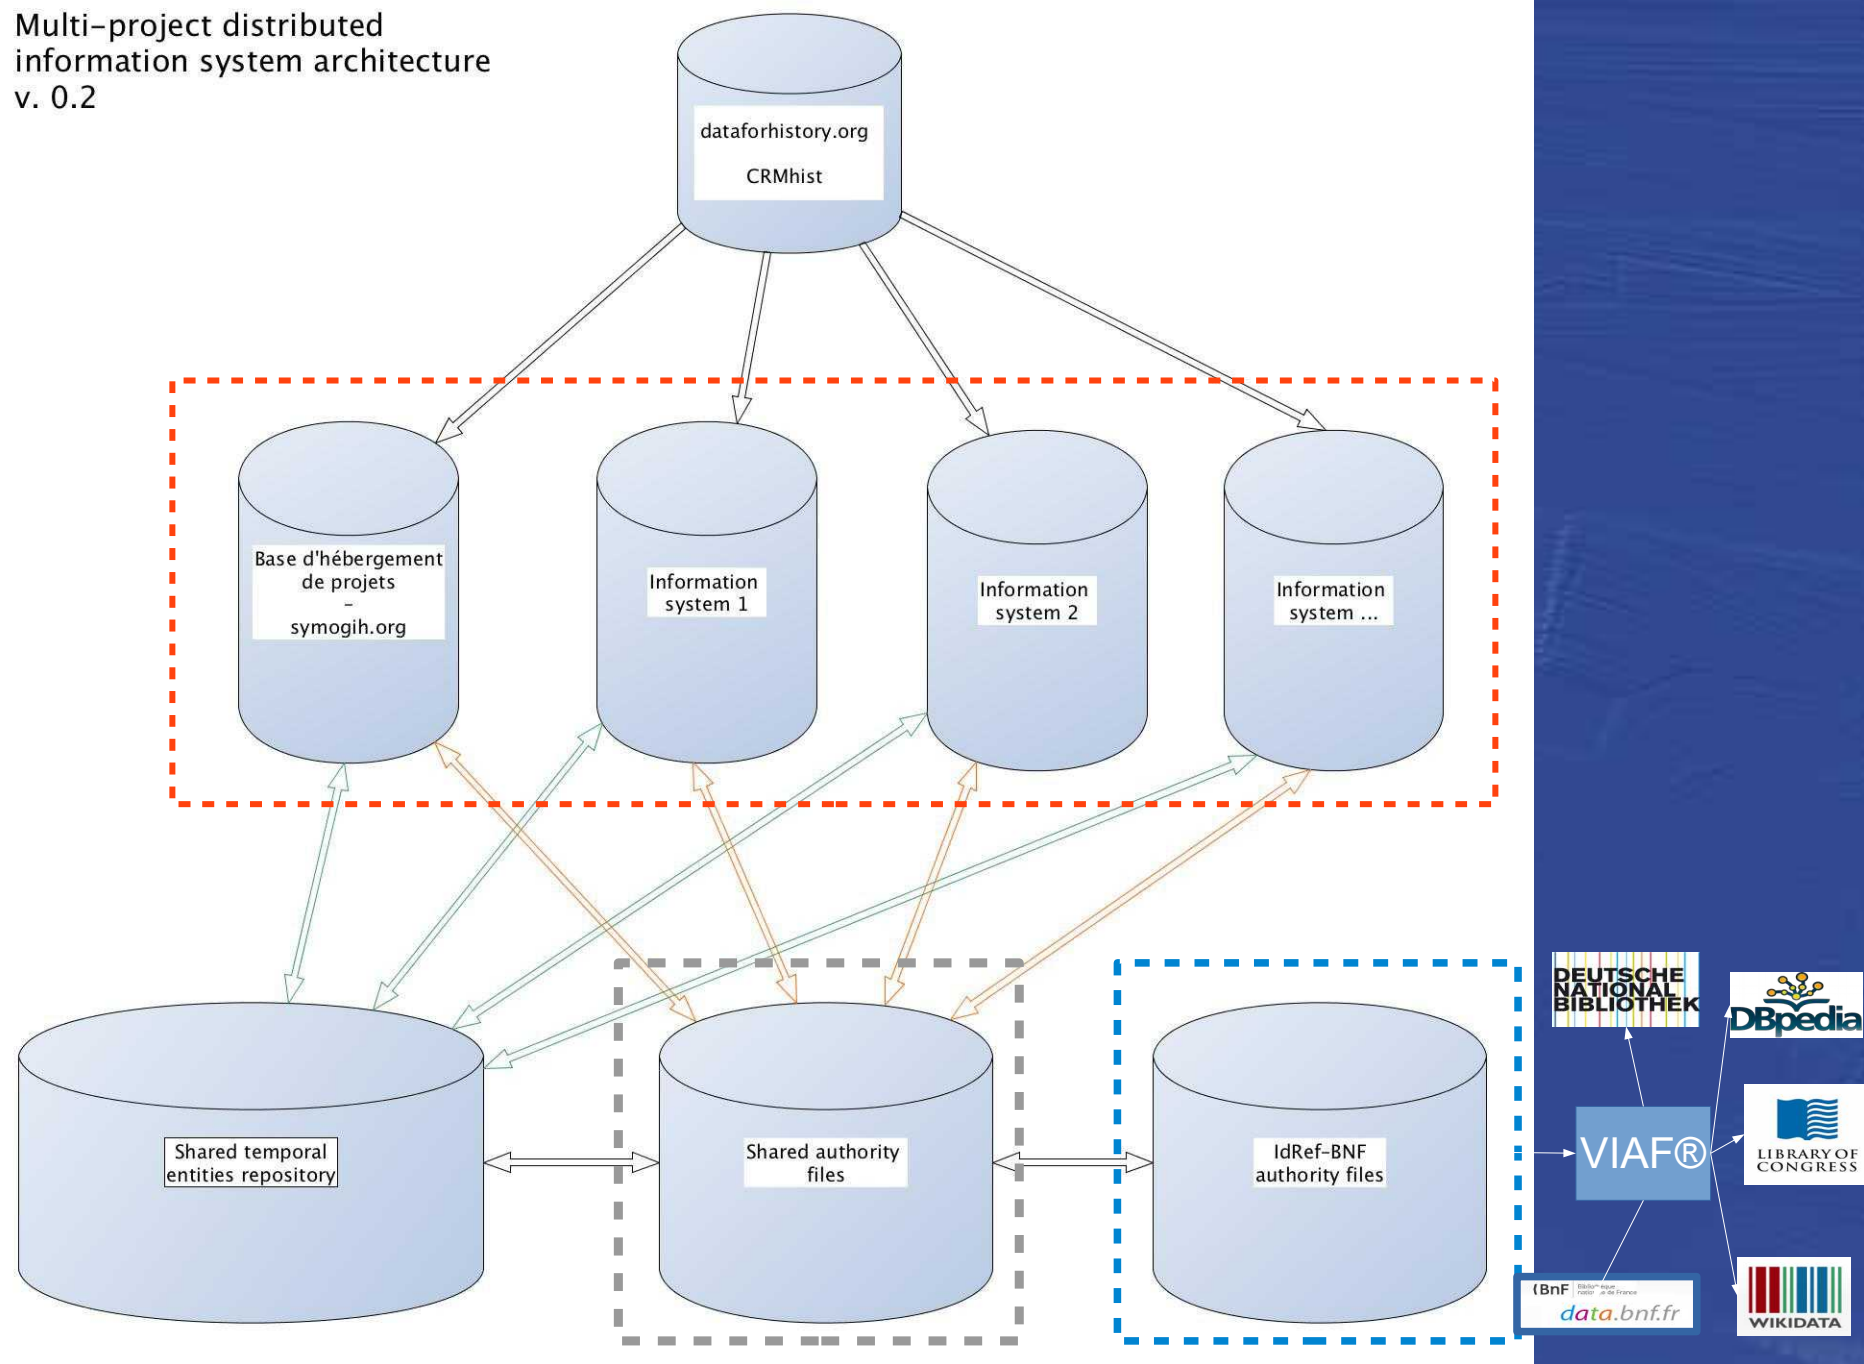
Multi-project distributed information system architecture
v. 0.2

dataforhistory.org

CRMhist

Base d'hébergement de projets
-
symogih.org

Information system 1

Information system 2

Information system ...

Shared temporal entities repository

Shared authority files

IdRef-BNF authority files

DEUTSCHE NATIONAL BIBLIOTHEK

DBpedia

VIAF®

LIBRARY OF CONGRESS

BnF

data.bnf.fr

WIKIDATA